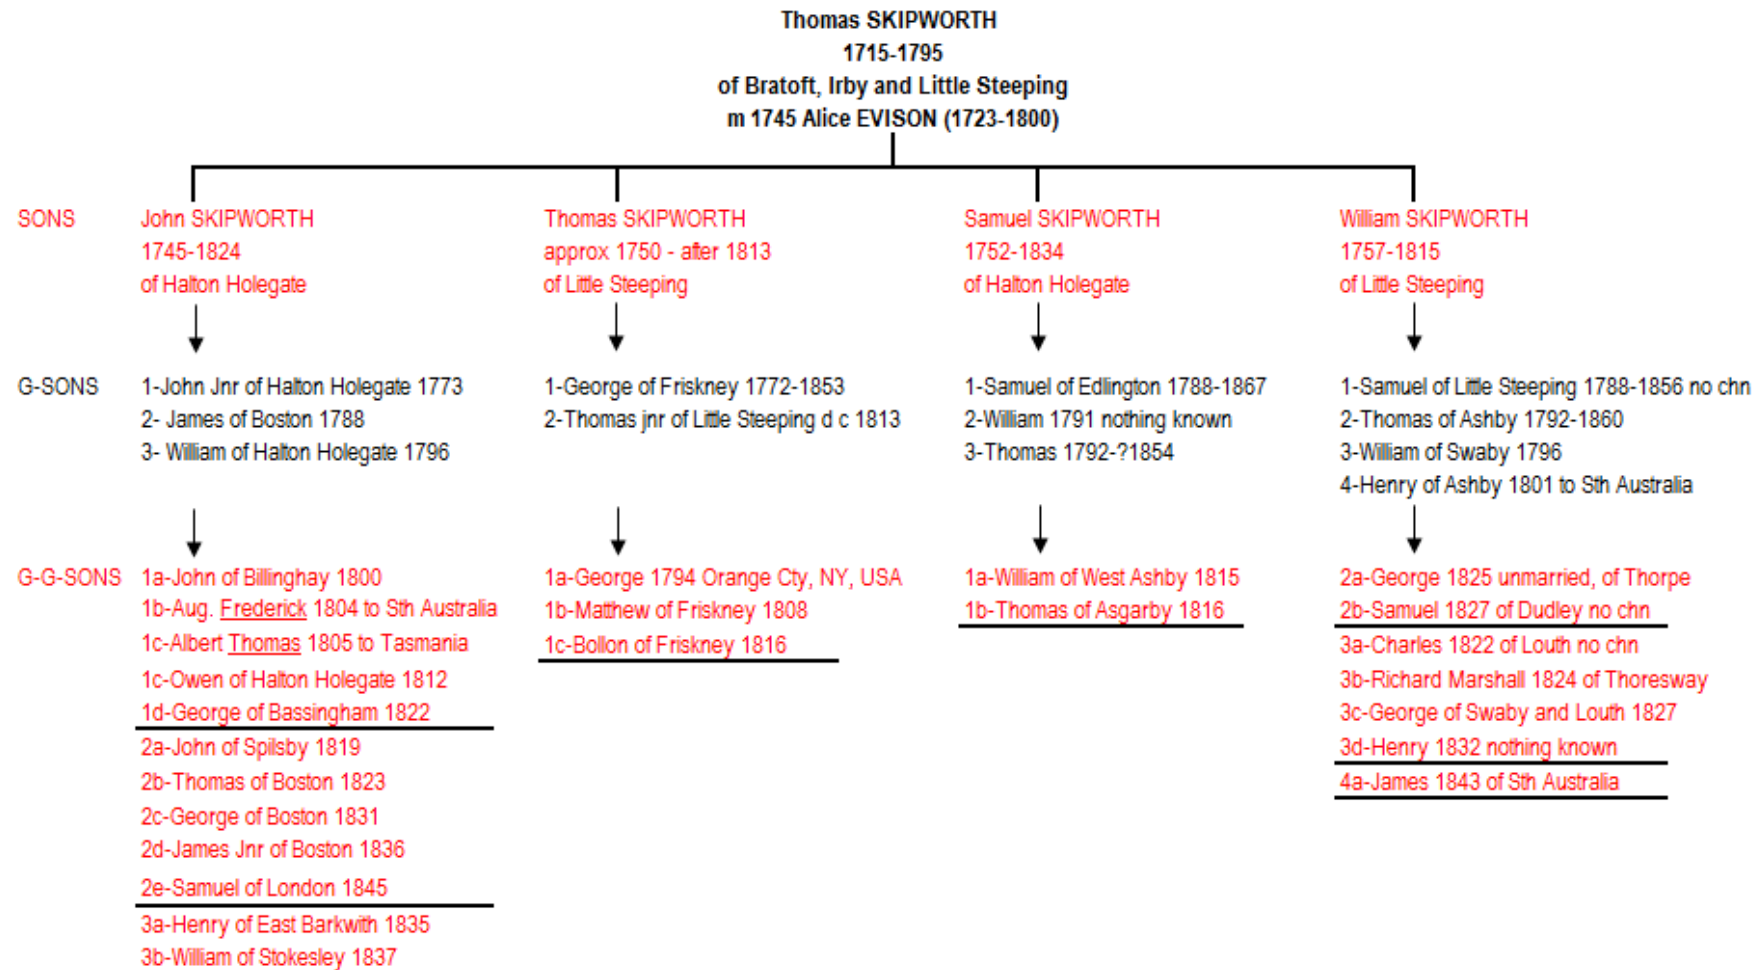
Thomas SKIPWORTH
1715-1795
of Bratoft, Irby and Little Steeping
m 1745 Alice EVISON (1723-1800)

SONS

John SKIPWORTH
1745-1824
of Halton Holegate

Thomas SKIPWORTH
approx 1750 - after 1813
of Little Steeping

Samuel SKIPWORTH
1752-1834
of Halton Holegate

William SKIPWORTH
1757-1815
of Little Steeping

G-SONS

1-John Jnr of Halton Holegate 1773
2- James of Boston 1788
3- William of Halton Holegate 1796

1-George of Friskney 1772-1853
2-Thomas jnr of Little Steeping d c 1813

1-Samuel of Edlington 1788-1867
2-William 1791 nothing known
3-Thomas 1792-?1854

1-Samuel of Little Steeping 1788-1856 no chn
2-Thomas of Ashby 1792-1860
3-William of Swaby 1796
4-Henry of Ashby 1801 to Sth Australia

G-G-SONS

1a-John of Billinghay 1800
1b-Aug. Frederick 1804 to Sth Australia
1c-Albert Thomas 1805 to Tasmania
1c-Owen of Halton Holegate 1812
1d-George of Bassingham 1822
2a-John of Spilsby 1819
2b-Thomas of Boston 1823
2c-George of Boston 1831
2d-James Jnr of Boston 1836
2e-Samuel of London 1845
3a-Henry of East Barkwith 1835
3b-William of Stokesley 1837

1a-George 1794 Orange Cty, NY, USA
1b-Matthew of Friskney 1808
1c-Bollon of Friskney 1816

1a-William of West Ashby 1815
1b-Thomas of Asgarby 1816

2a-George 1825 unmarried, of Thorpe
2b-Samuel 1827 of Dudley no chn
3a-Charles 1822 of Louth no chn
3b-Richard Marshall 1824 of Thoresway
3c-George of Swaby and Louth 1827
3d-Henry 1832 nothing known
4a-James 1843 of Sth Australia